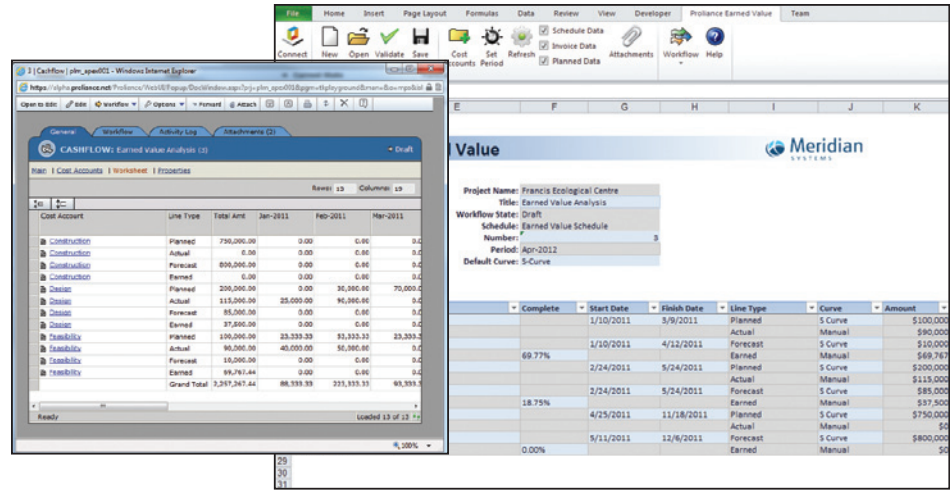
File Home Insert Page Layout Formulas Data Review View Developer Proliance Earned Value Team

Connect New Open Validate Save Cost Accounts Set Period Refresh Schedule Data Invoice Data Planned Data Attachments Workflow Help

3 | Cashflow | plm_apex001 - Windows Internet Explorer

https://alpha.proliance.net/Proliance/WebUI/Popup/DocWindow.aspx?prj=plm_apex001&pgm=tlplyground&new=&ow=rpxbid

Open to Edit Edit Workflow Options Forward Attach

General Workflow Activity Log Attachments (2)

CASHFLOW: Earned Value Analysis (3)

Draft

Main | Cost Accounts | Worksheet | Properties

Rows: 13 Columns: 19

| Cost Account | Line Type | Total Amt | Jan-2011 | Feb-2011 | Mar-2011 |
|---|---|---|---|---|---|
| Construction | Planned | 750,000.00 | 0.00 | 0.00 | 0.00 |
| Construction | Actual | 0.00 | 0.00 | 0.00 | 0.00 |
| Construction | Forecast | 800,000.00 | 0.00 | 0.00 | 0.00 |
| Construction | Earned | 0.00 | 0.00 | 0.00 | 0.00 |
| Design | Planned | 200,000.00 | 0.00 | 30,000.00 | 70,000.0 |
| Design | Actual | 115,000.00 | 25,000.00 | 90,000.00 | 0.00 |
| Design | Forecast | 85,000.00 | 0.00 | 0.00 | 0.00 |
| Design | Earned | 37,500.00 | 0.00 | 0.00 | 0.00 |
| Feasibility | Planned | 100,000.00 | 33,333.33 | 33,333.33 | 33,333.3 |
| Feasibility | Actual | 90,000.00 | 40,000.00 | 50,000.00 | 0.00 |
| Feasibility | Forecast | 10,000.00 | 0.00 | 0.00 | 0.00 |
| Feasibility | Earned | 69,767.44 | 0.00 | 0.00 | 0.00 |
| | Grand Total | 2,257,267.44 | 98,333.33 | 203,333.33 | 93,333.3 |

Loaded 13 of 13

Ready

100%

E F G H I J K

l Value

Meridian SYSTEMS

Project Name: Francis Ecological Centre
Title: Earned Value Analysis
Workflow State: Draft
Schedule: Earned Value Schedule
Number: 3
Period: Apr-2012
Default Curve: S-Curve

| Complete | Start Date | Finish Date | Line Type | Curve | Amount |
|---|---|---|---|---|---|
| | 1/10/2011 | 3/9/2011 | Planned | S Curve | $100,00 |
| | | | Actual | Manual | $90,00 |
| | 1/10/2011 | 4/12/2011 | Forecast | S Curve | $10,00 |
| 69.77% | | | Earned | Manual | $69,76 |
| | 2/24/2011 | 5/24/2011 | Planned | S Curve | $200,00 |
| | | | Actual | Manual | $115,00 |
| | 2/24/2011 | 5/24/2011 | Forecast | S Curve | $85,00 |
| 18.75% | | | Earned | Manual | $37,50 |
| | 4/25/2011 | 11/18/2011 | Planned | S Curve | $750,00 |
| | | | Actual | Manual | $0 |
| | 5/11/2011 | 12/6/2011 | Forecast | S Curve | $800,00 |
| 0.00% | | | Earned | Manual | $0 |

29
30
31